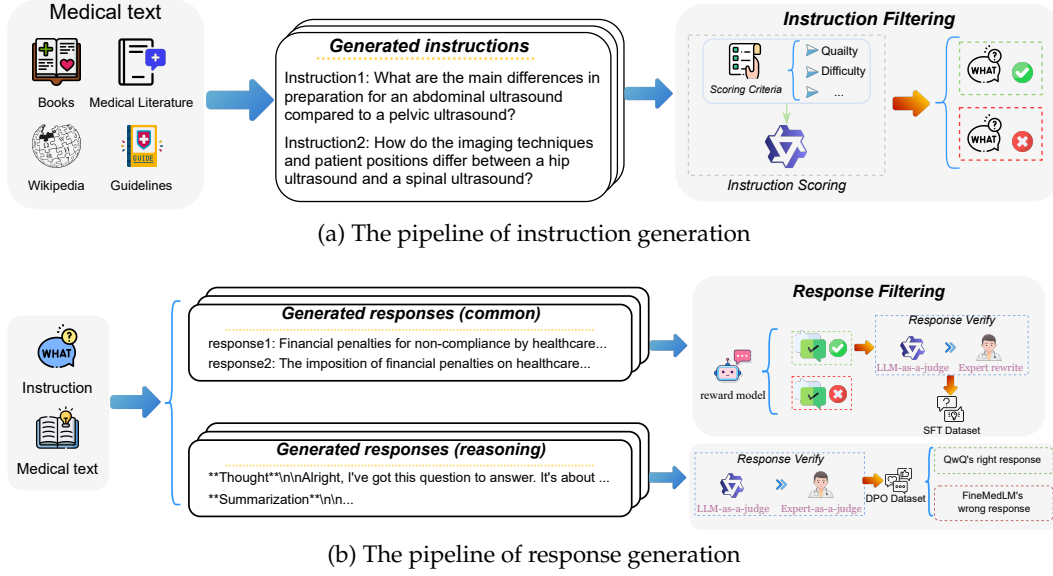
Medical text

Books

Medical Literature

Wikipedia

GUIDE

Guidelines

Generated instructions

Instruction1: What are the main differences in preparation for an abdominal ultrasound compared to a pelvic ultrasound?

Instruction2: How do the imaging techniques and patient positions differ between a hip ultrasound and a spinal ultrasound?

Instruction Filtering

Scoring Criteria

Quailty

Difficulty

...

Instruction Scoring

WHAT

WHAT

(a) The pipeline of instruction generation

WHAT

Instruction

Medical text

Generated responses (common)

response1: Financial penalties for non-compliance by healthcare...

response2: The imposition of financial penalties on healthcare...

Generated responses (reasoning)

**Thought**\n\nAlright, I've got this question to answer. It's about ...

**Summarization**\n\n...

Response Filtering

reward model

Response Verify

LLM-as-a-judge

Expert rewrite

SFT Dataset

Response Verify

LLM-as-a-judge

Expert-as-a-judge

DPO Dataset

QwQ's right response

FineMedLM's wrong response

(b) The pipeline of response generation